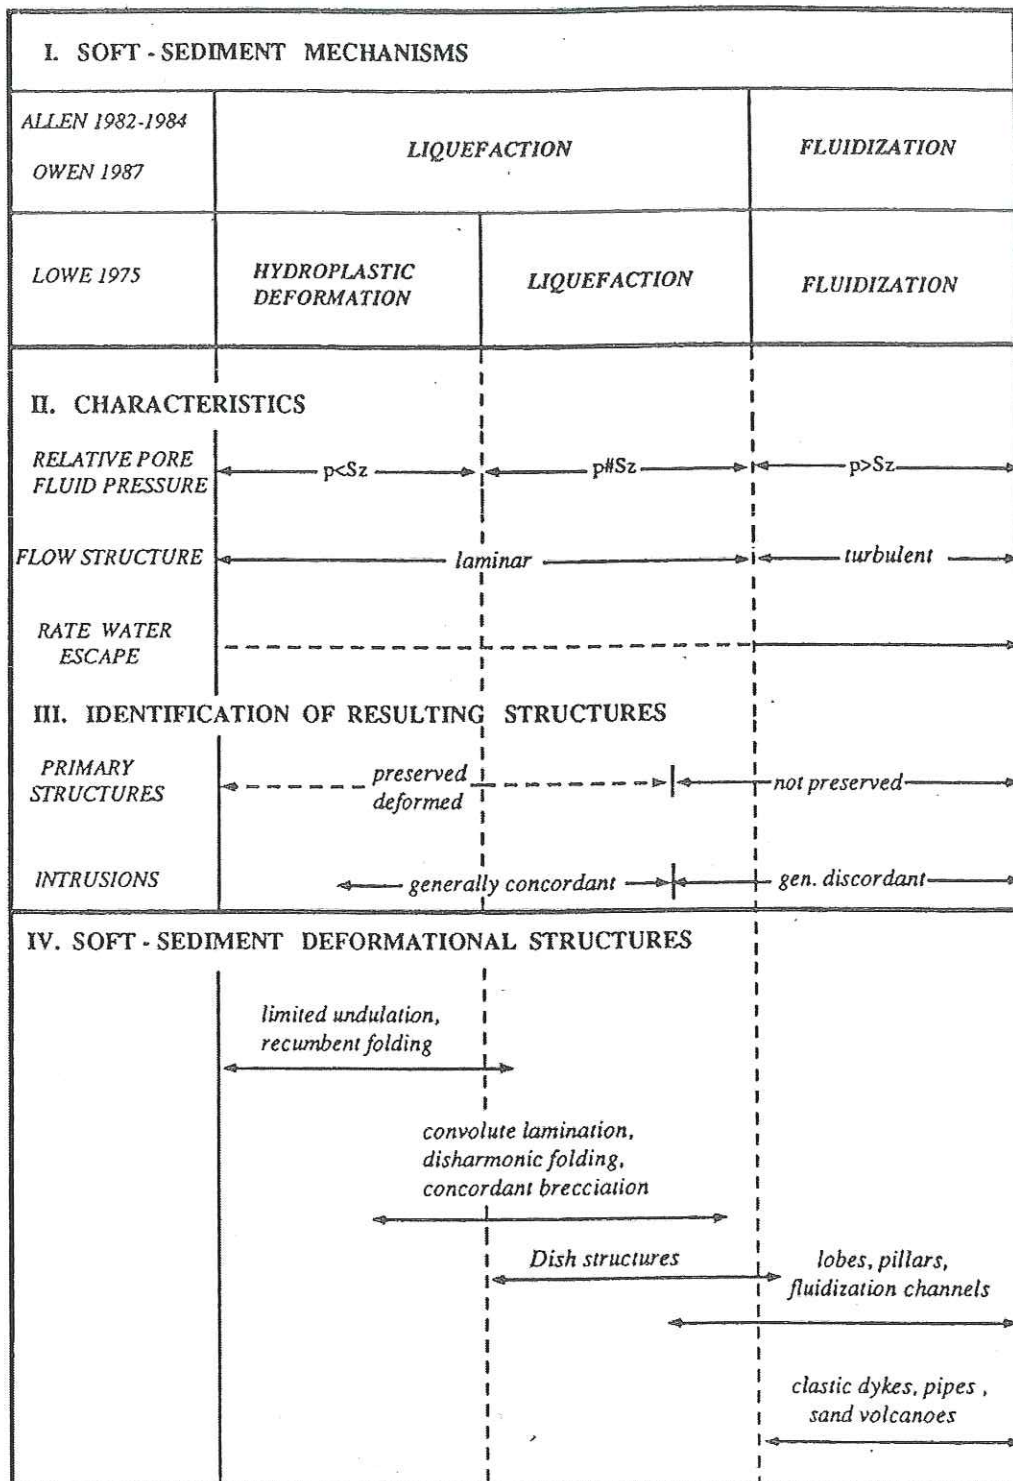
I. SOFT - SEDIMENT MECHANISMS

| ALLEN 1982-1984 OWEN 1987 | LIQUEFACTION | | FLUIDIZATION |
|---|---|---|---|
| LOWE 1975 | HYDROPLASTIC DEFORMATION | LIQUEFACTION | FLUIDIZATION |

II. CHARACTERISTICS

RELATIVE PORE FLUID PRESSURE — p<Sz — p#Sz — p>Sz

FLOW STRUCTURE — laminar — turbulent

RATE WATER ESCAPE

III. IDENTIFICATION OF RESULTING STRUCTURES

PRIMARY STRUCTURES — preserved deformed — not preserved

INTRUSIONS — generally concordant — gen. discordant

IV. SOFT - SEDIMENT DEFORMATIONAL STRUCTURES

limited undulation, recumbent folding

convolute lamination, disharmonic folding, concordant brecciation

Dish structures

lobes, pillars, fluidization channels

clastic dykes, pipes , sand volcanoes